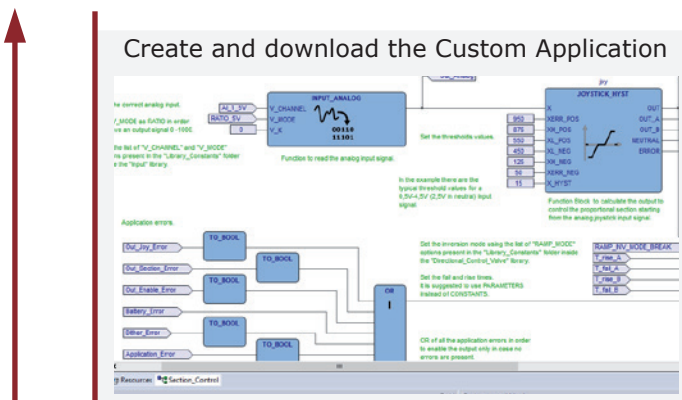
Create and download the Custom Application

the correct analog input.

V_MODE as RATIO in order ve an output signal 0 -1000.

the list of "V_CHANNEL" and "V_MODE" ns present in the "Library_Constants" folder e the "Input" library.

AI_1_5V
RATIO_5V
0

V_CHANNEL
V_MODE
V_K

INPUT_ANALOG

00110
11101

Function to read the analog input signal.

Set the thresholds values.

In the example there are the typical threshold values for a 0,5V-4,5V (2,5V in neutral) input signal.

950
875
550
450
125
50
11

X
XERR_POS
XN_POS
XL_POS
XL_NEG
XN_NEG
XERR_NEG
X_HYST

joy
JOYSTICK_HYST

OUT
OUT_A
OUT_B
NEUTRAL
ERROR

Function block to calculate the output to control the proportional section starting from the analog joystick input signal.

Application errors.

Out_Joy_Error
Out_Section_Error
Out_Enable_Error
Battery_Error
Dither_Error
Application_Error

TO_BOOL
TO_BOOL
TO_BOOL
TO_BOOL
TO_BOOL

OR

Set the inversion mode using the list of "RAMP_MODE" options present in the "Library_Constants" folder inside the "Directional_Control_Valve" library.

Set the fall and rise times. It is suggested to use PARAMETERS instead of CONSTANTS.

RAMP_INV_MODE_BREAK
T_rise_A
T_fall_A
T_rise_B
T_fall_B

OR of all the application errors in order to enable the output only in case no errors are present.

Resources Section_Control